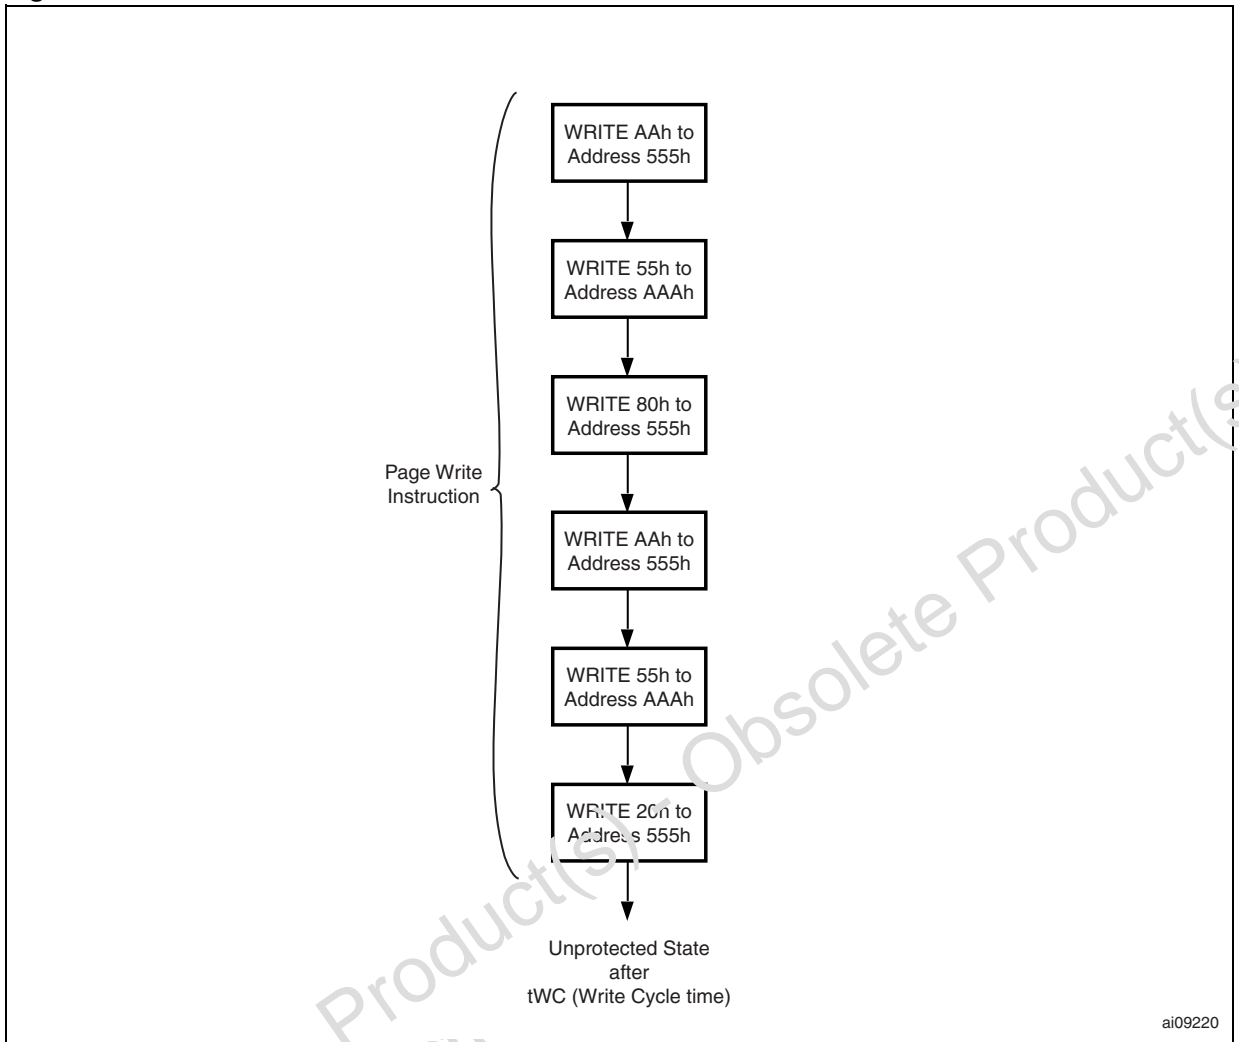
WRITE AAh to Address 555h

WRITE 55h to Address AAAh

WRITE 80h to Address 555h

Page Write Instruction

WRITE AAh to Address 555h

WRITE 55h to Address AAAh

WRITE 20h to Address 555h

Unprotected State after tWC (Write Cycle time)

ai09220

Product(s) - Obsolete Product(s)